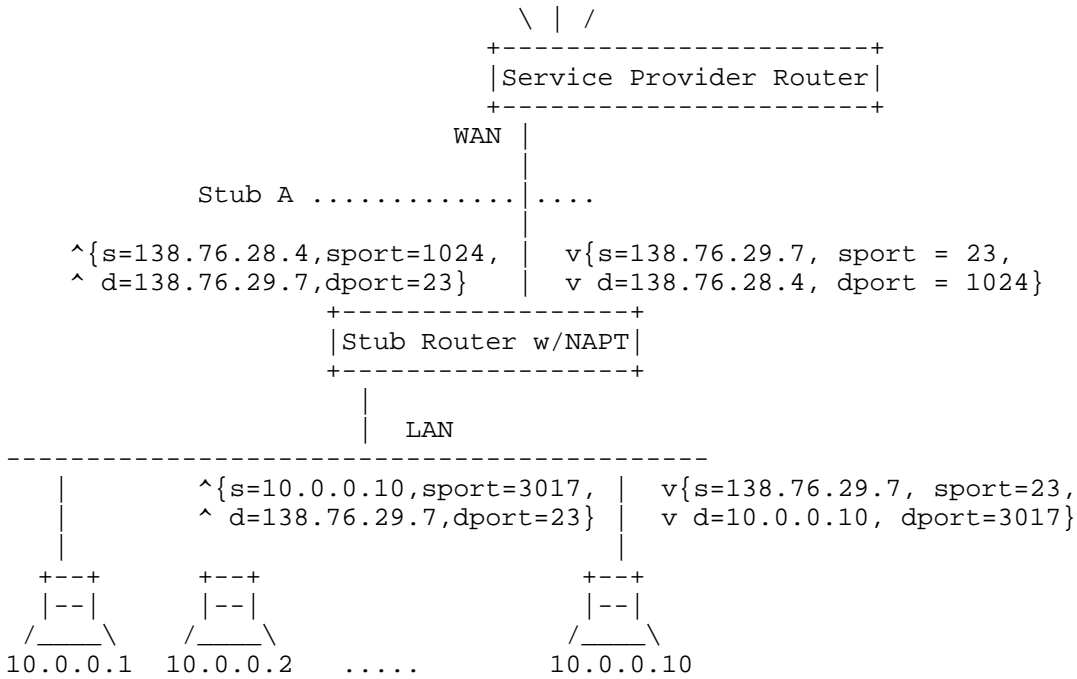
Service Provider Router

WAN

Stub A .............|....

^{s=138.76.28.4,sport=1024,
^ d=138.76.29.7,dport=23}

v{s=138.76.29.7, sport = 23,
v d=138.76.28.4, dport = 1024}

Stub Router w/NAPT

LAN

^{s=10.0.0.10,sport=3017,
^ d=138.76.29.7,dport=23}

v{s=138.76.29.7, sport=23,
v d=10.0.0.10, dport=3017}

10.0.0.1 10.0.0.2 ..... 10.0.0.10